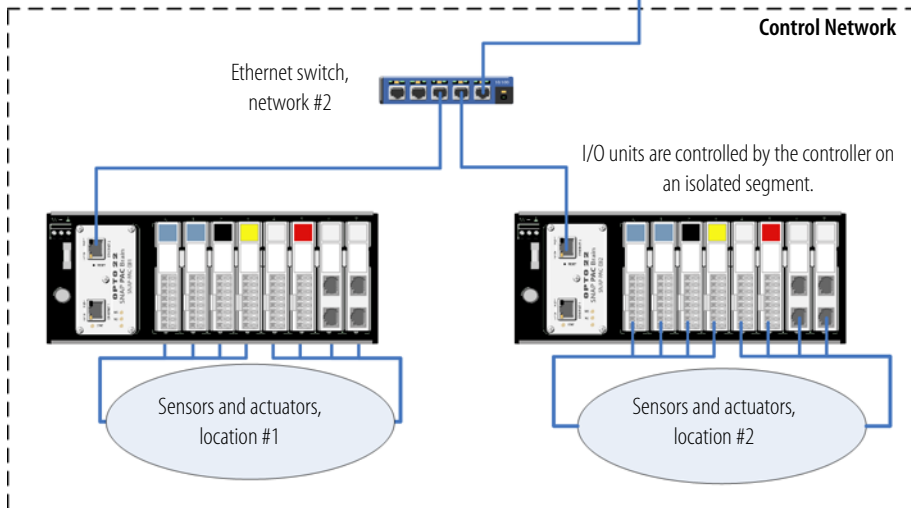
Control Network

Ethernet switch, network #2

I/O units are controlled by the controller on an isolated segment.

OPTO 22
SNAP PAC Brain

OPTO 22
SNAP PAC Brain

Sensors and actuators, location #1

Sensors and actuators, location #2